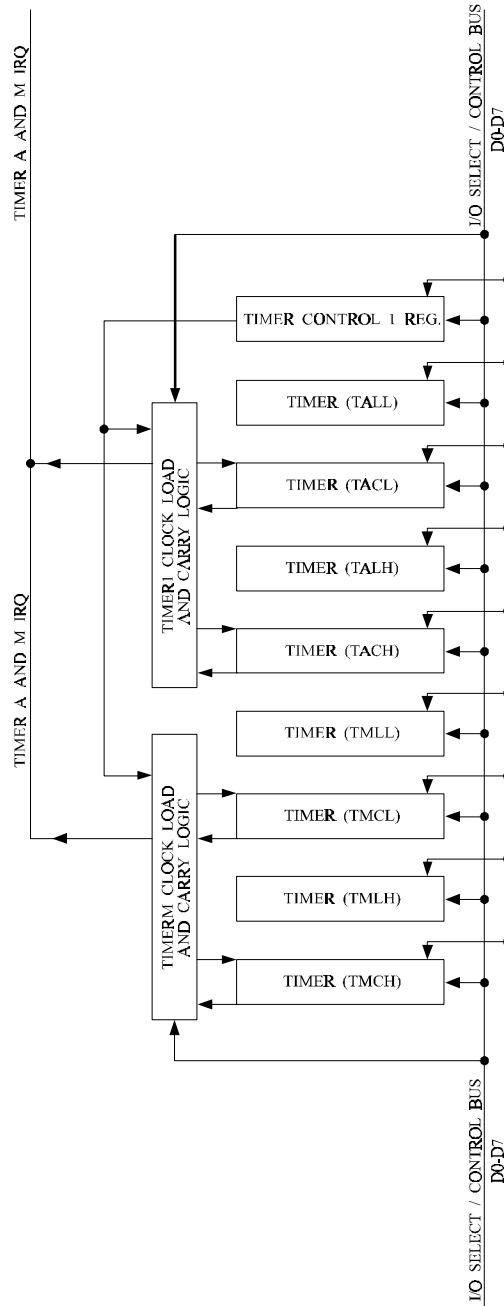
TIMER A AND M IRQ

I/O SELECT / CONTROL BUS
D0-D7

TIMER CONTROL 1 REG.

TIMER (TALL)

TIMER1 CLOCK LOAD AND CARRY LOGIC

TIMER (TACL)

TIMER (TALH)

TIMER (TACH)

TIMER A AND M IRQ

TIMER (TMLL)

TIMERM CLOCK LOAD AND CARRY LOGIC

TIMER (TMCL)

TIMER (TMLH)

TIMER (TMCH)

I/O SELECT / CONTROL BUS
D0-D7